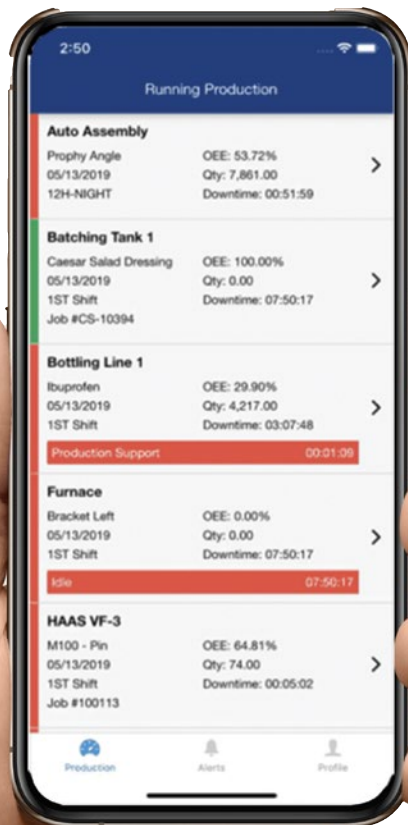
2:50

Running Production

Auto Assembly
Prophy Angle
05/13/2019
12H-NIGHT
OEE: 53.72%
Qty: 7,861.00
Downtime: 00:51:59

Batching Tank 1
Caesar Salad Dressing
05/13/2019
1ST Shift
Job #CS-10394
OEE: 100.00%
Qty: 0.00
Downtime: 07:50:17

Bottling Line 1
Ibuprofen
05/13/2019
1ST Shift
OEE: 29.90%
Qty: 4,217.00
Downtime: 03:07:48
Production Support 00:01:09

Furnace
Bracket Left
05/13/2019
1ST Shift
OEE: 0.00%
Qty: 0.00
Downtime: 07:50:17
Idle 07:50:17

HAAS VF-3
M100 - Pin
05/13/2019
1ST Shift
Job #100113
OEE: 64.81%
Qty: 74.00
Downtime: 00:05:02

Production
Alerts
Profile